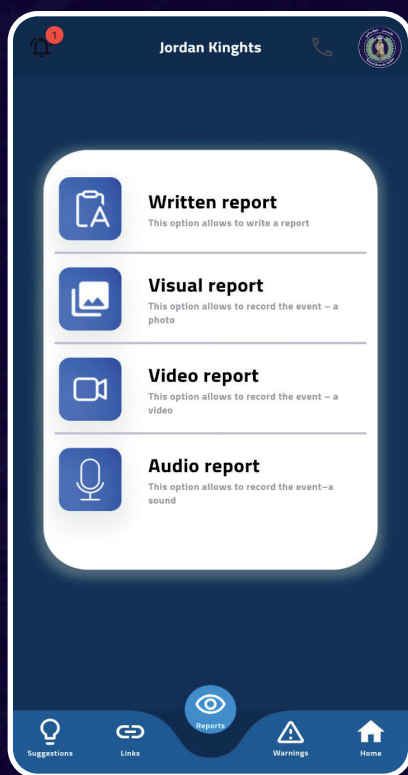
1

Jordan Kinghts

Written report
This option allows to write a report

Visual report
This option allows to record the event – a photo

Video report
This option allows to record the event – a video

Audio report
This option allows to record the event–a sound

Suggestions
Links
Reports
Warnings
Home